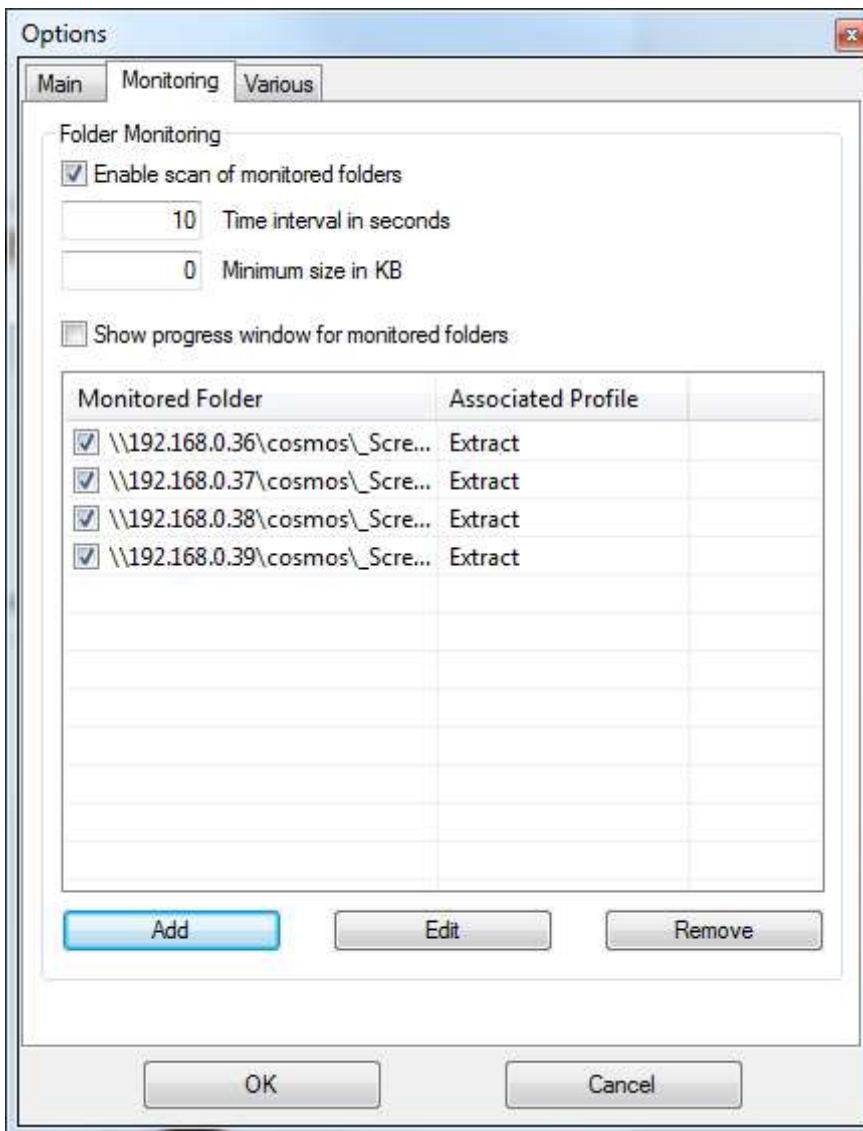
Options

Main | Monitoring | Various

Folder Monitoring

Enable scan of monitored folders

10 Time interval in seconds

0 Minimum size in KB

Show progress window for monitored folders

| Monitored Folder | Associated Profile |
|---|---|
| \\192.168.0.36\cosmos\_Scre... | Extract |
| \\192.168.0.37\cosmos\_Scre... | Extract |
| \\192.168.0.38\cosmos\_Scre... | Extract |
| \\192.168.0.39\cosmos\_Scre... | Extract |

Add | Edit | Remove

OK | Cancel